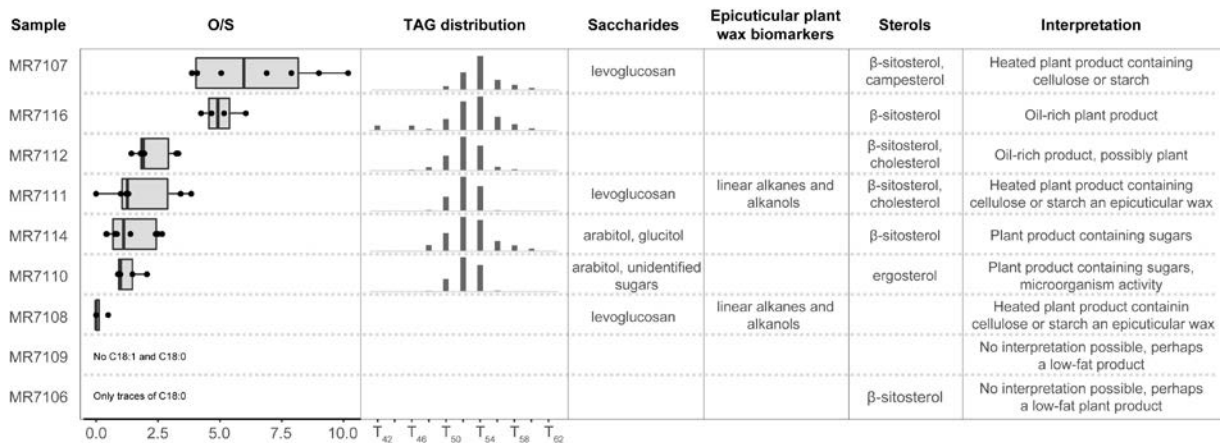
| Sample | O/S | TAG distribution | Saccharides | Epicuticular plant wax biomarkers | Sterols | Interpretation |
|---|---|---|---|---|---|---|
| MR7107 | | | levoglucosan | | β-sitosterol, campesterol | Heated plant product containing cellulose or starch |
| MR7116 | | | | | β-sitosterol | Oil-rich plant product |
| MR7112 | | | | | β-sitosterol, cholesterol | Oil-rich product, possibly plant |
| MR7111 | | | levoglucosan | linear alkanes and alkanols | β-sitosterol, cholesterol | Heated plant product containing cellulose or starch an epicuticular wax |
| MR7114 | | | arabitol, glucitol | | β-sitosterol | Plant product containing sugars |
| MR7110 | | | arabitol, unidentified sugars | | ergosterol | Plant product containing sugars, microorganism activity |
| MR7108 | | | levoglucosan | linear alkanes and alkanols | | Heated plant product containin cellulose or starch an epicuticular wax |
| MR7109 | No C18:1 and C18:0 | | | | | No interpretation possible, perhaps a low-fat product |
| MR7106 | Only traces of C18:0 | | | | β-sitosterol | No interpretation possible, perhaps a low-fat plant product |

0.0 2.5 5.0 7.5 10.0

$T_{42}$ $T_{46}$ $T_{50}$ $T_{54}$ $T_{58}$ $T_{62}$